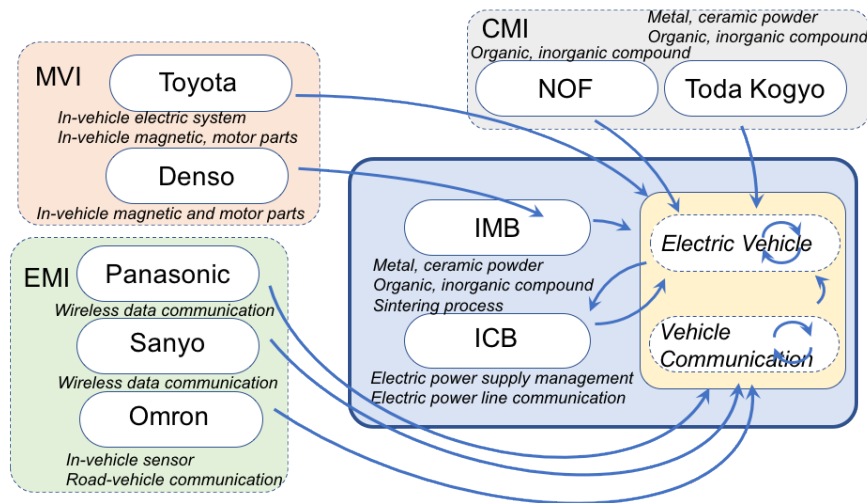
CMI
Metal, ceramic powder
Organic, inorganic compound
Organic, inorganic compound
NOF
Toda Kogyo

MVI
Toyota
In-vehicle electric system
In-vehicle magnetic, motor parts
Denso
In-vehicle magnetic and motor parts

IMB
Metal, ceramic powder
Organic, inorganic compound
Sintering process
ICB
Electric power supply management
Electric power line communication

Electric Vehicle
Vehicle Communication

EMI
Panasonic
Wireless data communication
Sanyo
Wireless data communication
Omron
In-vehicle sensor
Road-vehicle communication